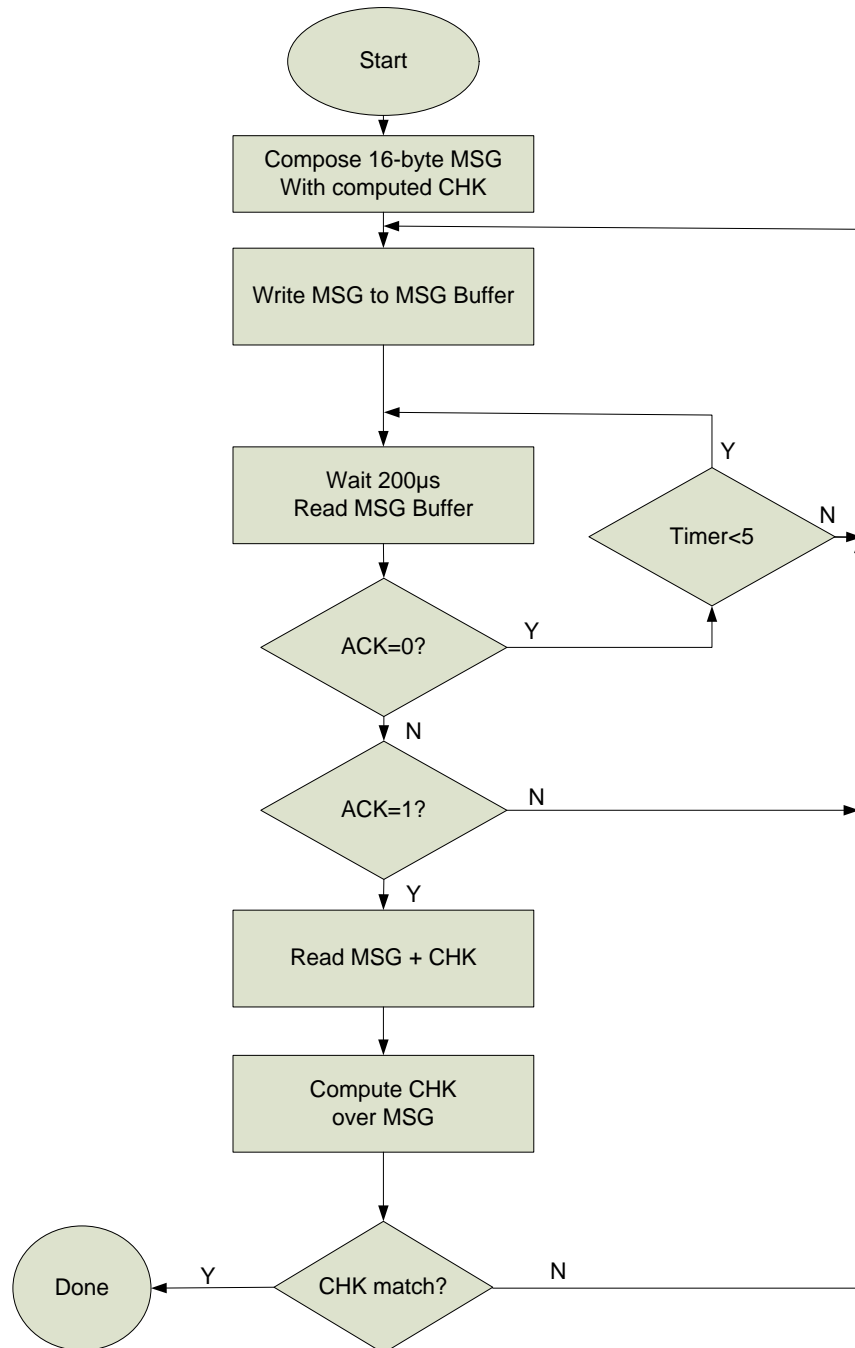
Start

Compose 16-byte MSG
With computed CHK

Write MSG to MSG Buffer

Y

Wait 200µs
Read MSG Buffer

N

Timer<5

ACK=0?

Y

N

ACK=1?

N

Y

Read MSG + CHK

Compute CHK
over MSG

Done

Y

CHK match?

N